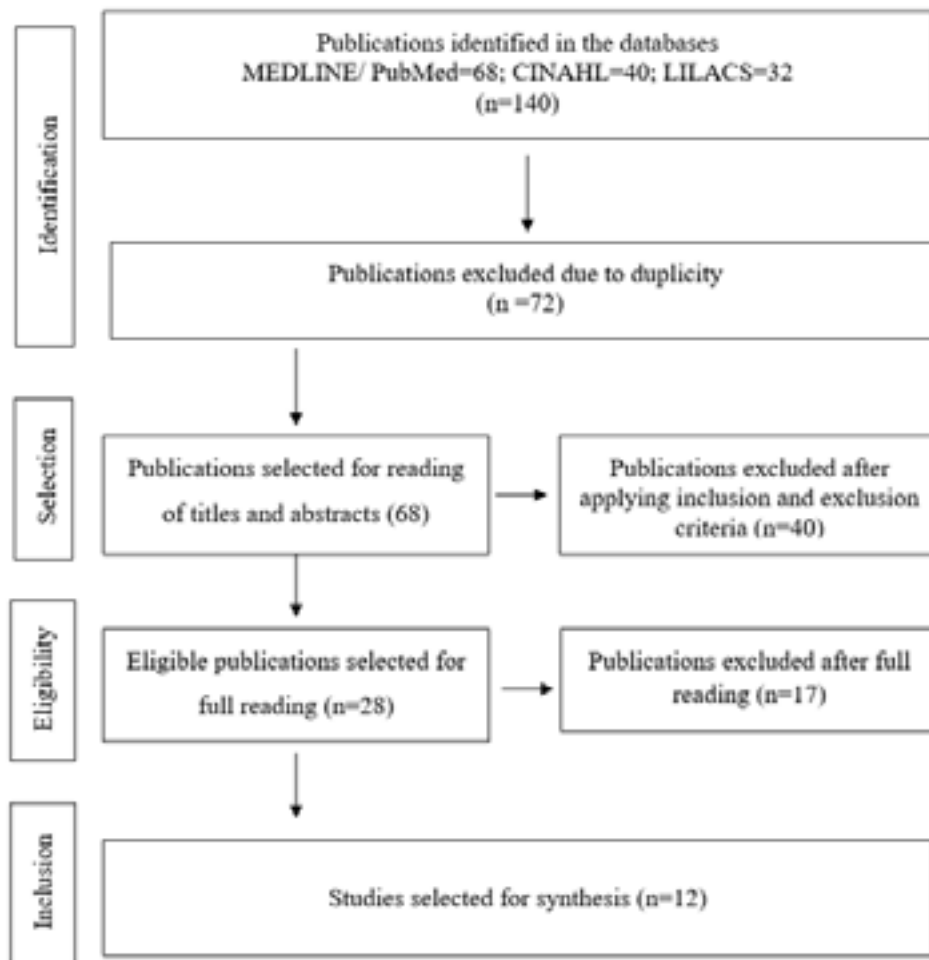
Identification

Publications identified in the databases MEDLINE/ PubMed=68; CINAHL=40; LILACS=32 (n=140)

Publications excluded due to duplicity (n =72)

Selection

Publications selected for reading of titles and abstracts (68)

Publications excluded after applying inclusion and exclusion criteria (n=40)

Eligibility

Eligible publications selected for full reading (n=28)

Publications excluded after full reading (n=17)

Inclusion

Studies selected for synthesis (n=12)